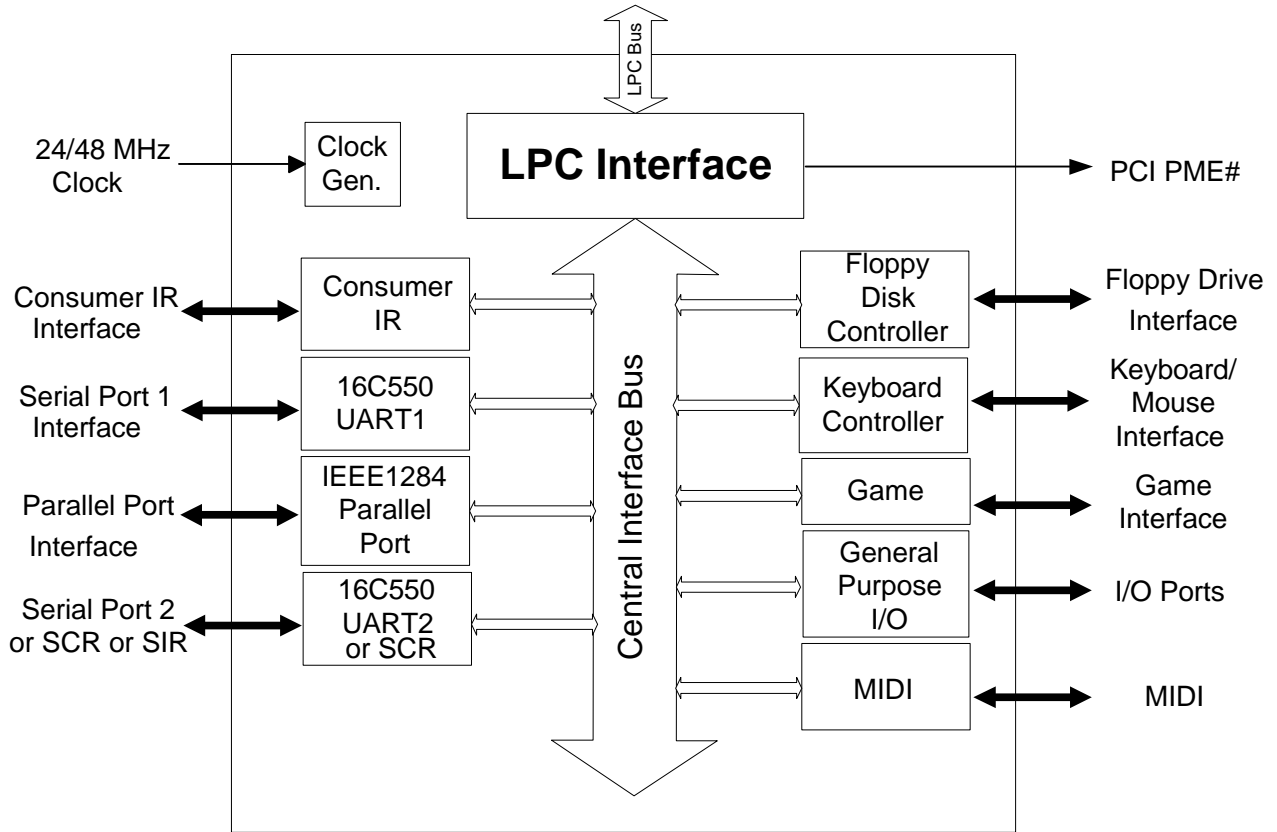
LPC Bus

24/48 MHz Clock

Clock Gen.

LPC Interface

PCI PME#

Consumer IR Interface

Consumer IR

Floppy Disk Controller

Floppy Drive Interface

Central Interface Bus

Serial Port 1 Interface

16C550 UART1

Keyboard Controller

Keyboard/ Mouse Interface

Parallel Port Interface

IEEE1284 Parallel Port

Game

Game Interface

General Purpose I/O

I/O Ports

Serial Port 2 or SCR or SIR

16C550 UART2 or SCR

MIDI

MIDI